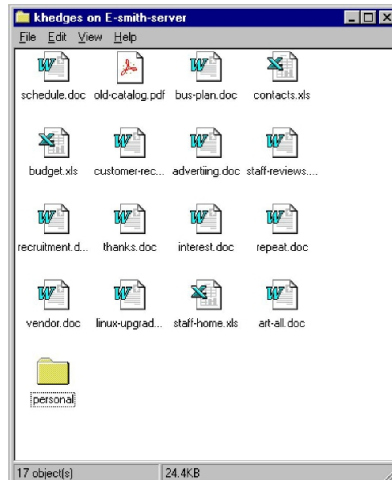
khedges on E-smith-server

File Edit View Help

schedule.doc old-catalog.pdf bus-plan.doc contacts.xls

budget.xls customer-rec... advertiing.doc staff-reviews....

recruitment.d... thanks.doc interest.doc repeat.doc

vendor.doc linux-upgrad... staff-home.xls art-all.doc

personal

17 object(s) 24.4KB